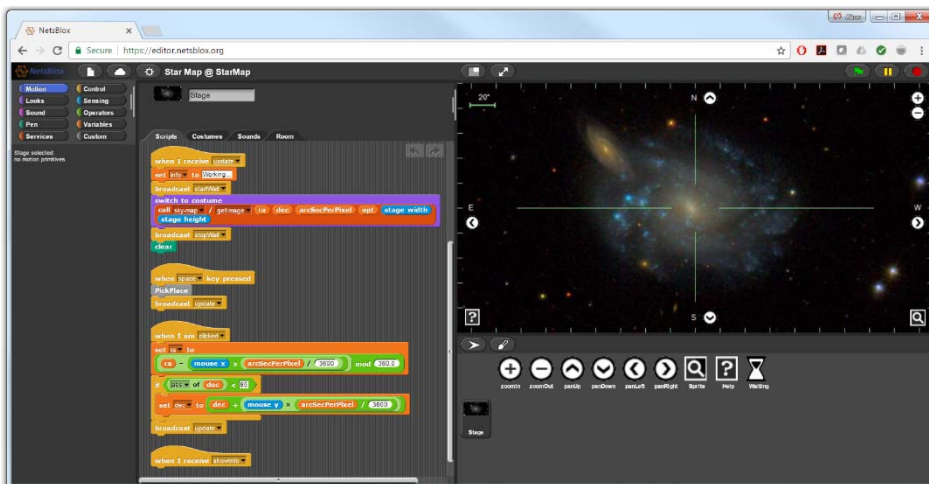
NetsBlox
Secure | https://editor.netsblox.org
NetsBlox
Star Map @ StarMap
Motion
Looks
Sound
Pen
Services
Control
Sensing
Operators
Variables
Custom
Stage selected:
no motion primitives
Stage
Scripts
Costumes
Sounds
Room
when I receive update
set info to Working...
broadcast startWait
switch to costume
call sky-map / getImage ra dec arcSecPerPixel opt stage width stage height
broadcast stopWait
clear
when space key pressed
PickPlace
broadcast update
when I am clicked
set ra to
ra - mouse x × arcSecPerPixel / 3600 mod 360.0
if abs of dec < 90
set dec to dec + mouse y × arcSecPerPixel / 3600
broadcast update
when I receive showInfo
20"
N
E
W
S
zoomIn
zoomOut
panUp
panDown
panLeft
panRight
Sprite
Help
Waiting
Stage